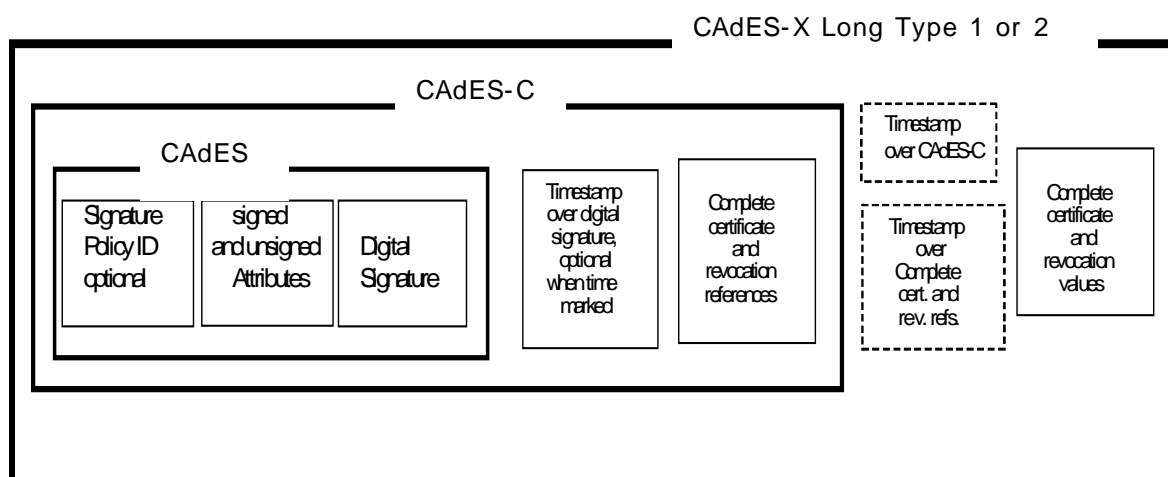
CAdES-X Long Type 1 or 2

CAdES-C

CAdES

Signature Policy ID optional

signed and unsigned Attributes

Digital Signature

Timestamp over digital signature, optional when time marked

Complete certificate and revocation references

Timestamp over CAdES-C

Timestamp over Complete cert. and rev. refs.

Complete certificate and revocation values